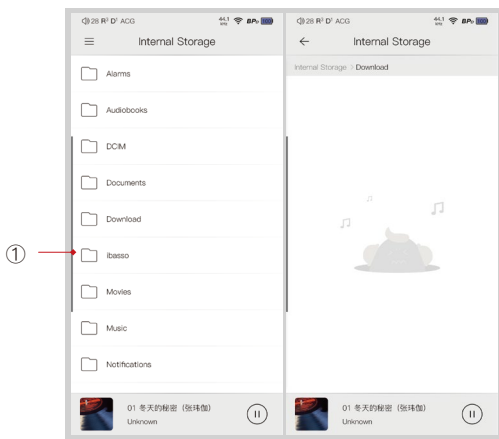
①

28 R² D² ACG 44.1 kHz BP₀
Internal Storage
Alarms
Audiobooks
DCIM
Documents
Download
ibasso
Movies
Music
Notifications
01 冬天的秘密（张玮伽）
Unknown

28 R² D² ACG 44.1 kHz BP₀
Internal Storage
Internal Storage > Download
01 冬天的秘密（张玮伽）
Unknown